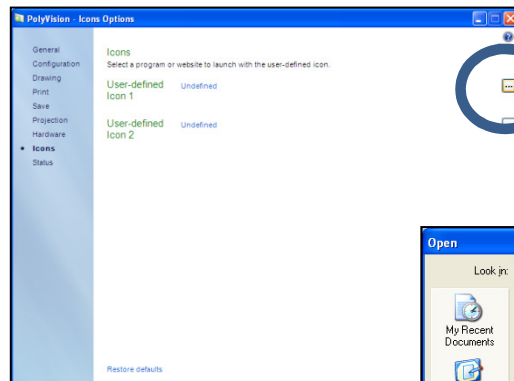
PolyVision - Icons Options

General
Configuration
Drawing
Print
Save
Projection
Hardware
Icons
Status

Icons
Select a program or website to launch with the user-defined icon.

User-defined Icon 1
Undefined

User-defined Icon 2
Undefined

...

Restore defaults

Open
Look in:
My Recent Documents